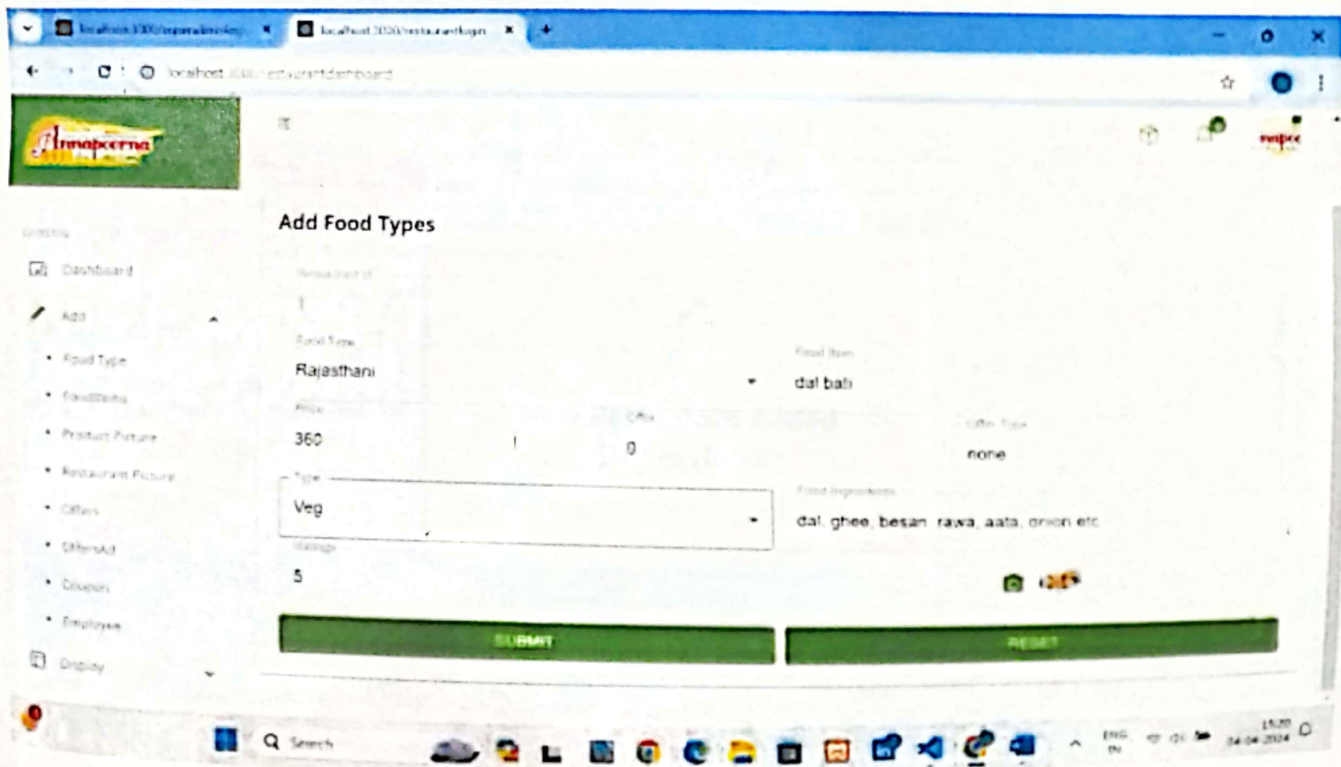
localhost:3000/superadminlog × localhost:3000/restaurantlogin ×

localhost:3000/restaurantdashboard

Annapoorna

Add Food Types

Restaurant id
1

Food Type
Rajasthani

Food Item
dal bati

Price
360

Offer
0

Offer Type
none

Type
Veg

Food Ingredients
dal, ghee, besan, rawa, aata, onion etc

Ratings
5

SUBMIT

RESET

Dashboard
Add
• Food Type
• FoodItems
• Product Picture
• Restaurant Picture
• Offers
• OffersAd
• Coupon
• Employee
Display

Search

ENG IN
15:20
04-04-2024